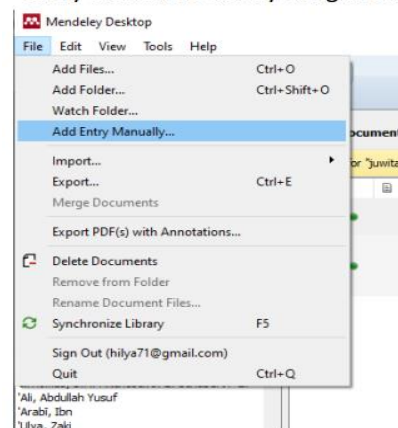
Mendeley Desktop

File Edit View Tools Help

Add Files... Ctrl+O
Add Folder... Ctrl+Shift+O
Watch Folder...
Add Entry Manually...

Import...
Export... Ctrl+E
Merge Documents

Export PDF(s) with Annotations...

Delete Documents
Remove from Folder
Rename Document Files...
Synchronize Library F5

Sign Out (hilya71@gmail.com)
Quit Ctrl+Q

Document
or "juwita

'Ali, Abdullah Yusuf
'Arabi, Ibn
'Ulya, Zaki